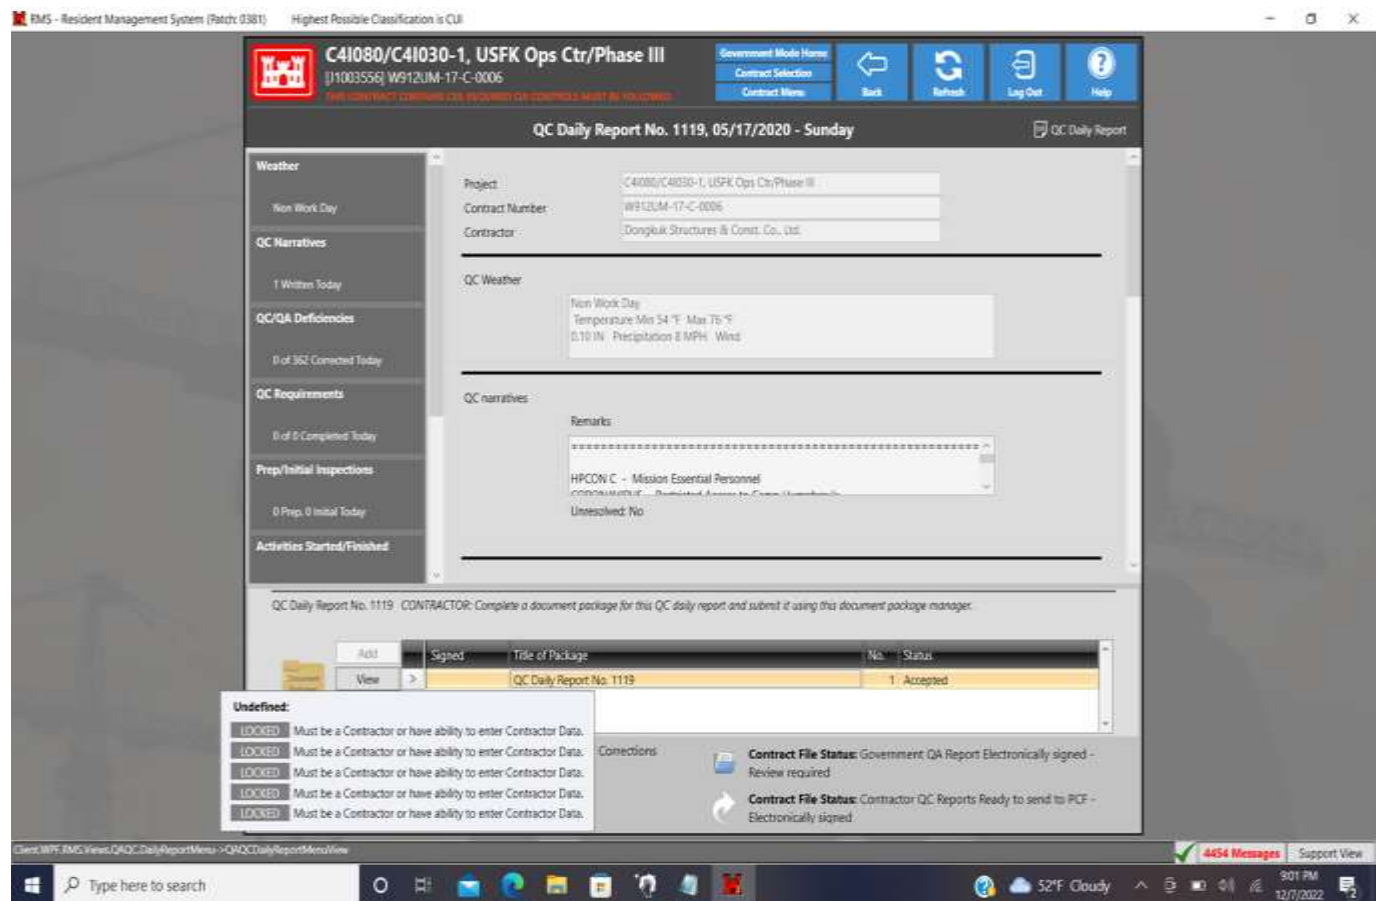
RMS - Resident Management System (Patch: 0381)   Highest Possible Classification is CUI

C41080/C41030-1, USFK Ops Ctr/Phase III
[J1003556] W912UM-17-C-0006
THIS CONTRACT CONTAINS CUI REQUIRED OR CONTROLS MUST BE FOLLOWED

Government Mode Home
Contract Selection
Contract Menu
Back
Refresh
Log Out
Help

QC Daily Report No. 1119, 05/17/2020 - Sunday
QC Daily Report

Weather
Non Work Day
QC Narratives
1 Written Today
QC/QA Deficiencies
0 of 362 Corrected Today
QC Requirements
0 of 0 Completed Today
Prep/Initial Inspections
0 Prep, 0 Initial Today
Activities Started/Finished

Project
C41080/C41030-1, USFK Ops Ctr/Phase III
Contract Number
W912UM-17-C-0006
Contractor
Dongbuk Structures & Const. Co., Ltd.

QC Weather
Non Work Day
Temperature Min 54 °F Max 76 °F
0.10 IN Precipitation 8 MPH Wind

QC narratives
Remarks
==========================================================
HPCON C - Mission Essential Personnel
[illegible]
Unresolved: No

QC Daily Report No. 1119 CONTRACTOR: Complete a document package for this QC daily report and submit it using this document package manager.

Add
View
Document

| Signed | Title of Package | No. | Status |
|---|---|---|---|
| | QC Daily Report No. 1119 | 1 | Accepted |

Undefined:
LOCKED Must be a Contractor or have ability to enter Contractor Data.
LOCKED Must be a Contractor or have ability to enter Contractor Data.
LOCKED Must be a Contractor or have ability to enter Contractor Data.
LOCKED Must be a Contractor or have ability to enter Contractor Data.
LOCKED Must be a Contractor or have ability to enter Contractor Data.

Corrections

Contract File Status: Government QA Report Electronically signed - Review required
Contract File Status: Contractor QC Reports Ready to send to PCF - Electronically signed

Client.WPF.RMS.Views.QAQC.DailyReportMenu->QAQCDailyReportMenuView
4454 Messages
Support View

Type here to search
52°F Cloudy
9:01 PM
12/7/2022